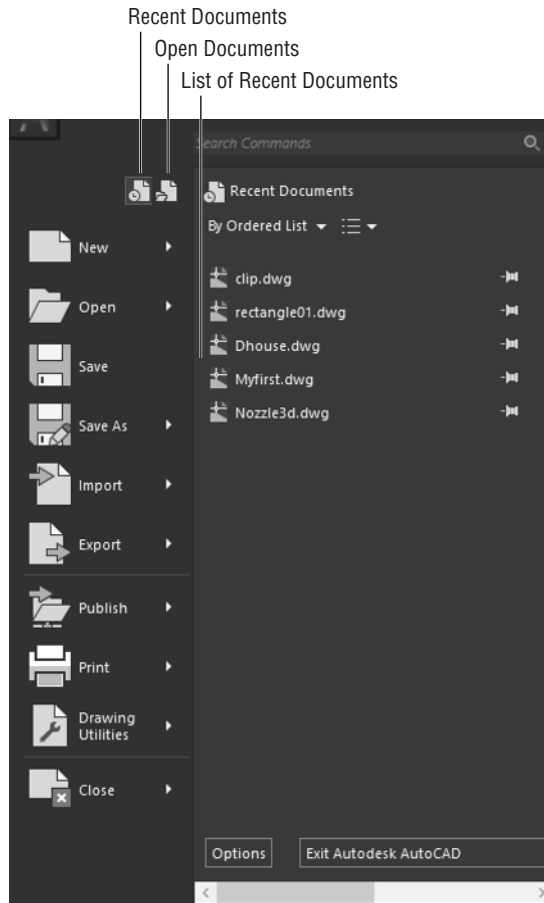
Recent Documents
Open Documents
List of Recent Documents

Search Commands

New
Open
Save
Save As
Import
Export
Publish
Print
Drawing Utilities
Close

Recent Documents
By Ordered List

clip.dwg
rectangle01.dwg
Dhouse.dwg
Myfirst.dwg
Nozzle3d.dwg

Options
Exit Autodesk AutoCAD